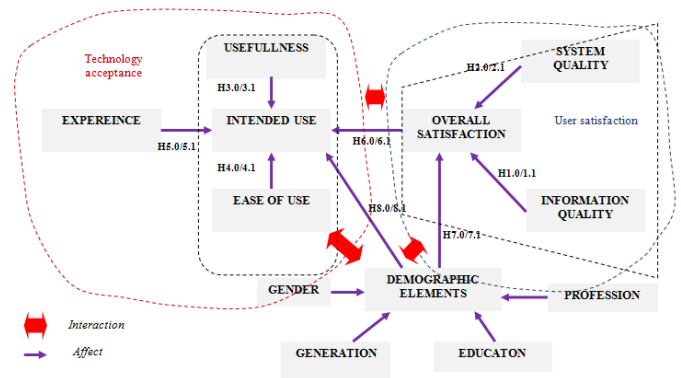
Technology acceptance

USEFULLNESS

H3.0/3.1

EXPEREINCE

H5.0/5.1

INTENDED USE

H4.0/4.1

EASE OF USE

H2.0/2.1

SYSTEM QUALITY

OVERALL SATISFACTION

User satisfaction

H6.0/6.1

H1.0/1.1

INFORMATION QUALITY

H8.0/8.1

H7.0/7.1

GENDER

DEMOGRAPHIC ELEMENTS

PROFESSION

Interaction

Affect

GENERATION

EDUCATON